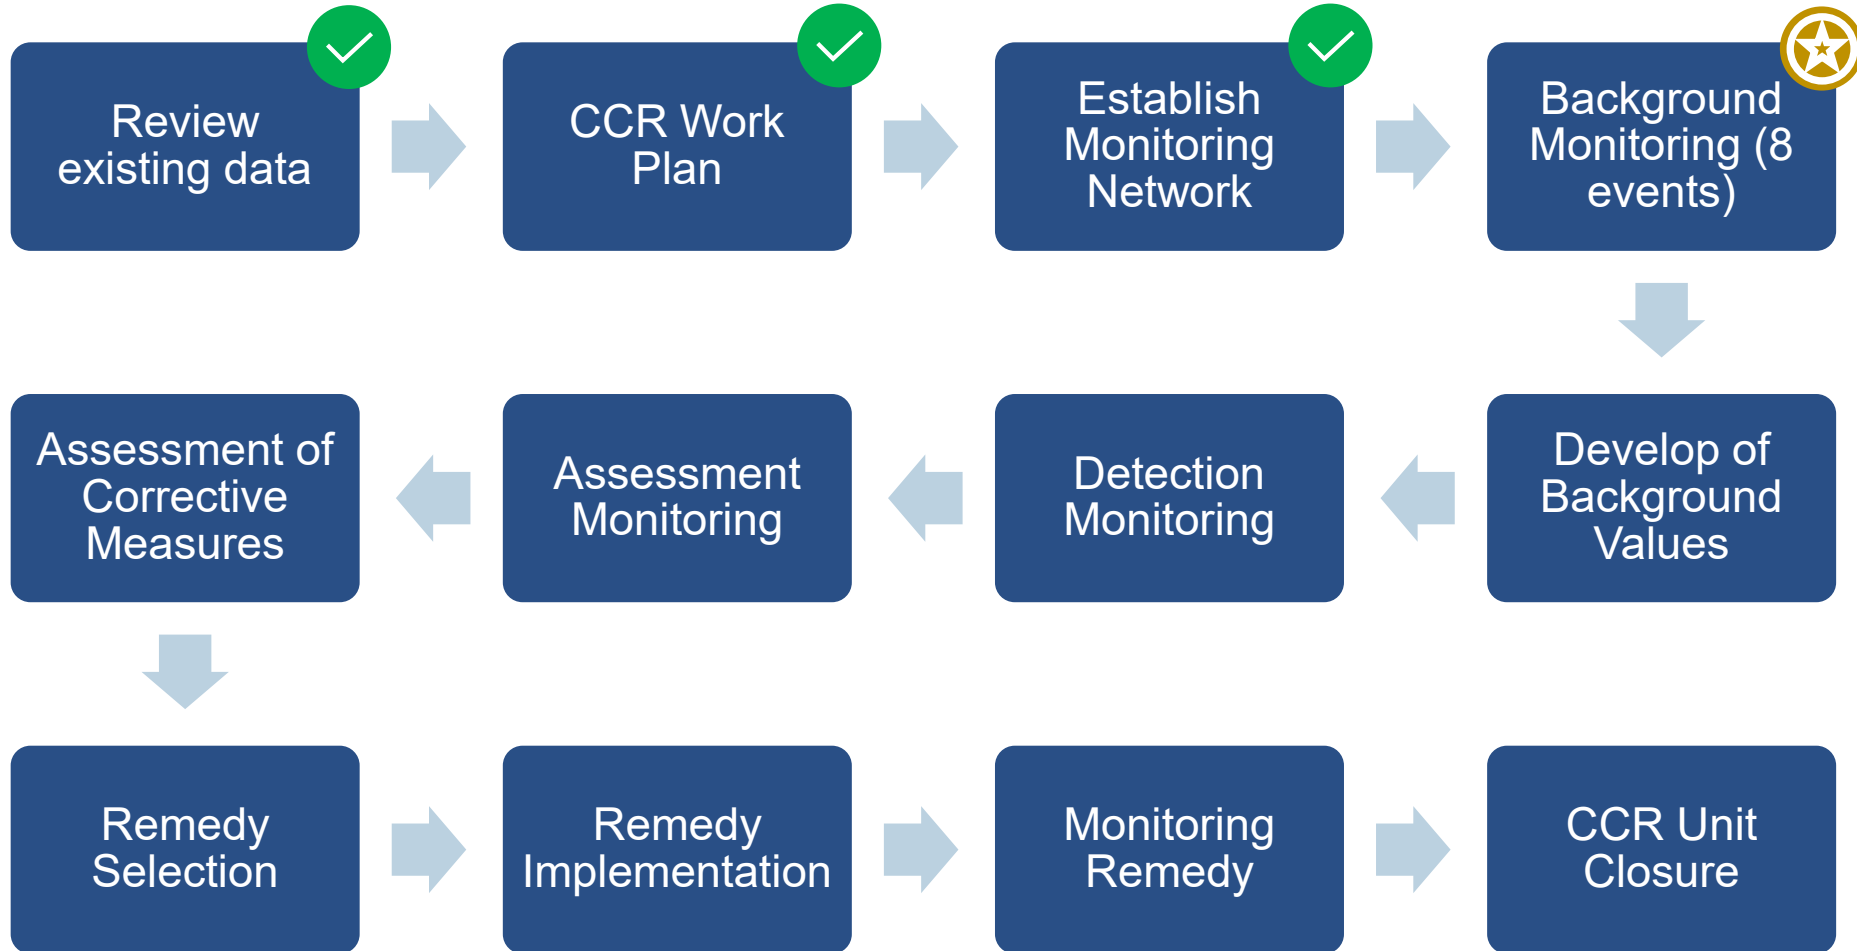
Review existing data

CCR Work Plan

Establish Monitoring Network

Background Monitoring (8 events)

Develop of Background Values

Detection Monitoring

Assessment Monitoring

Assessment of Corrective Measures

Remedy Selection

Remedy Implementation

Monitoring Remedy

CCR Unit Closure